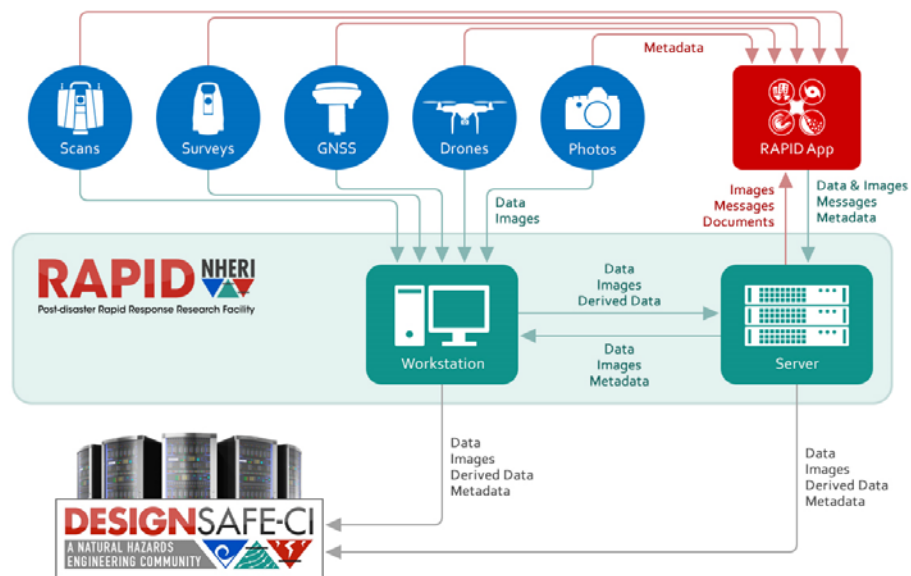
Scans

Surveys

GNSS

Drones

Photos

Metadata

RAPID App

Data
Images

Images
Messages
Documents

Data & Images
Messages
Metadata

RAPID NHERI
Post-disaster Rapid Response Research Facility

Workstation

Data
Images
Derived Data

Data
Images
Metadata

Server

Data
Images
Derived Data
Metadata

Data
Images
Derived Data
Metadata

DESIGNSAFE-CI
A NATURAL HAZARDS
ENGINEERING COMMUNITY